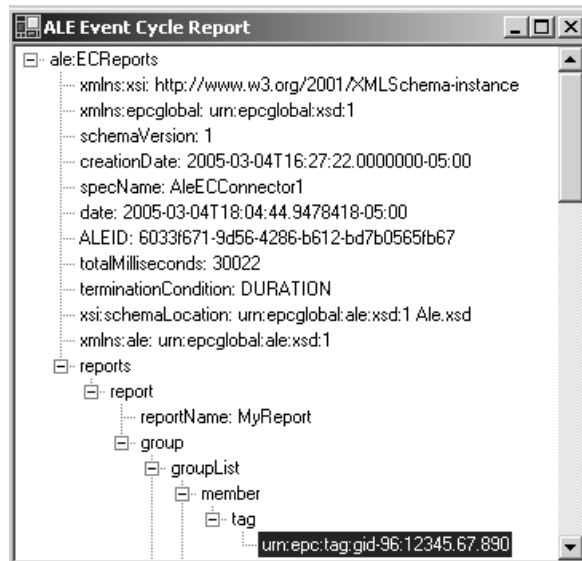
ALE Event Cycle Report

ale:ECReports
xmlns:xsi: http://www.w3.org/2001/XMLSchema-instance
xmlns:epcglobal: urn:epcglobal:xsd:1
schemaVersion: 1
creationDate: 2005-03-04T16:27:22.0000000-05:00
specName: AleECConnector1
date: 2005-03-04T18:04:44.9478418-05:00
ALEID: 6033f671-9d56-4286-b612-bd7b0565fb67
totalMilliseconds: 30022
terminationCondition: DURATION
xsi:schemaLocation: urn:epcglobal:ale:xsd:1 Ale.xsd
xmlns:ale: urn:epcglobal:ale:xsd:1
reports
report
reportName: MyReport
group
groupList
member
tag
urn:epc:tag:gid-96:12345.67.890